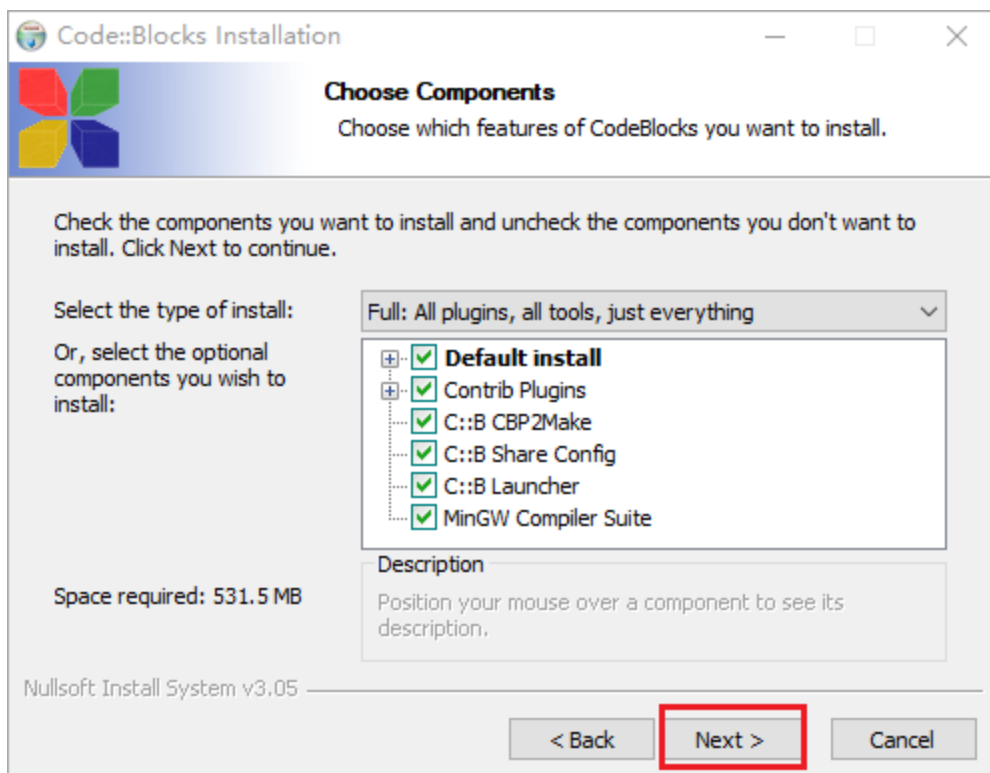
Code::Blocks Installation

Choose Components

Choose which features of CodeBlocks you want to install.

Check the components you want to install and uncheck the components you don't want to install. Click Next to continue.

Select the type of install:

Full: All plugins, all tools, just everything

Or, select the optional components you wish to install:

Default install
Contrib Plugins
C::B CBP2Make
C::B Share Config
C::B Launcher
MinGW Compiler Suite

Space required: 531.5 MB

Description

Position your mouse over a component to see its description.

Nullsoft Install System v3.05

< Back

Next >

Cancel